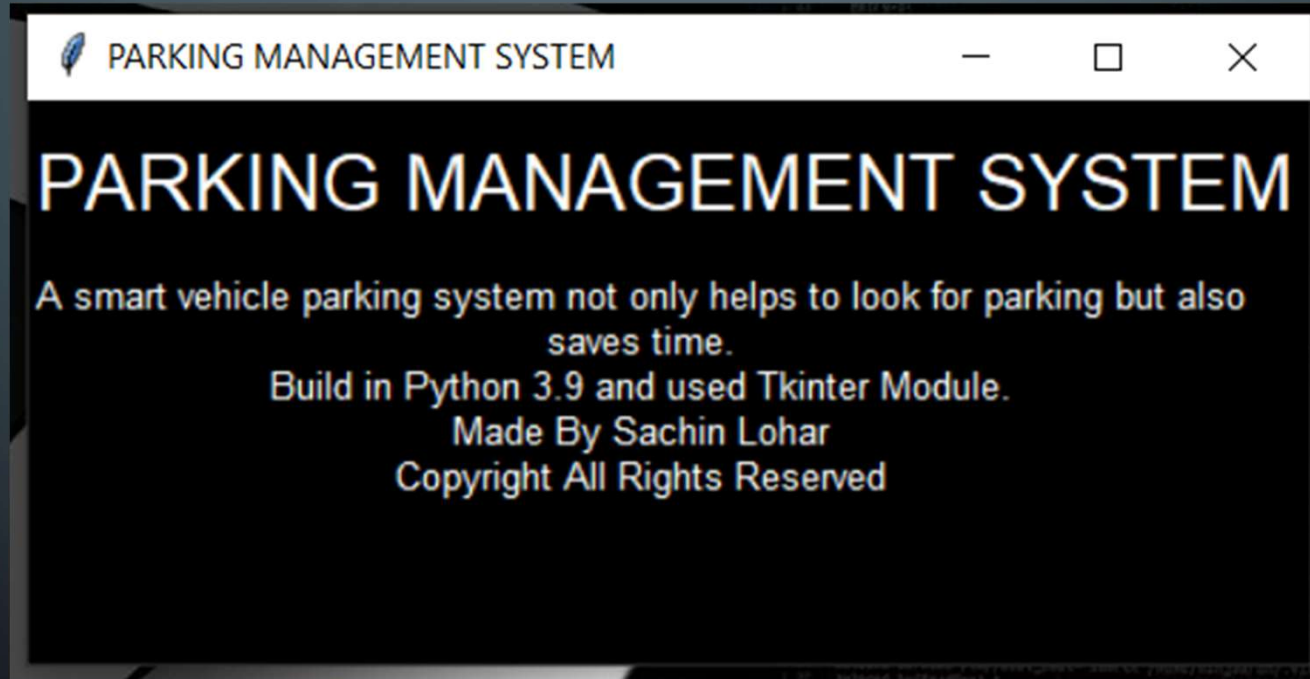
PARKING MANAGEMENT SYSTEM

PARKING MANAGEMENT SYSTEM

A smart vehicle parking system not only helps to look for parking but also saves time.
Build in Python 3.9 and used Tkinter Module.
Made By Sachin Lohar
Copyright All Rights Reserved